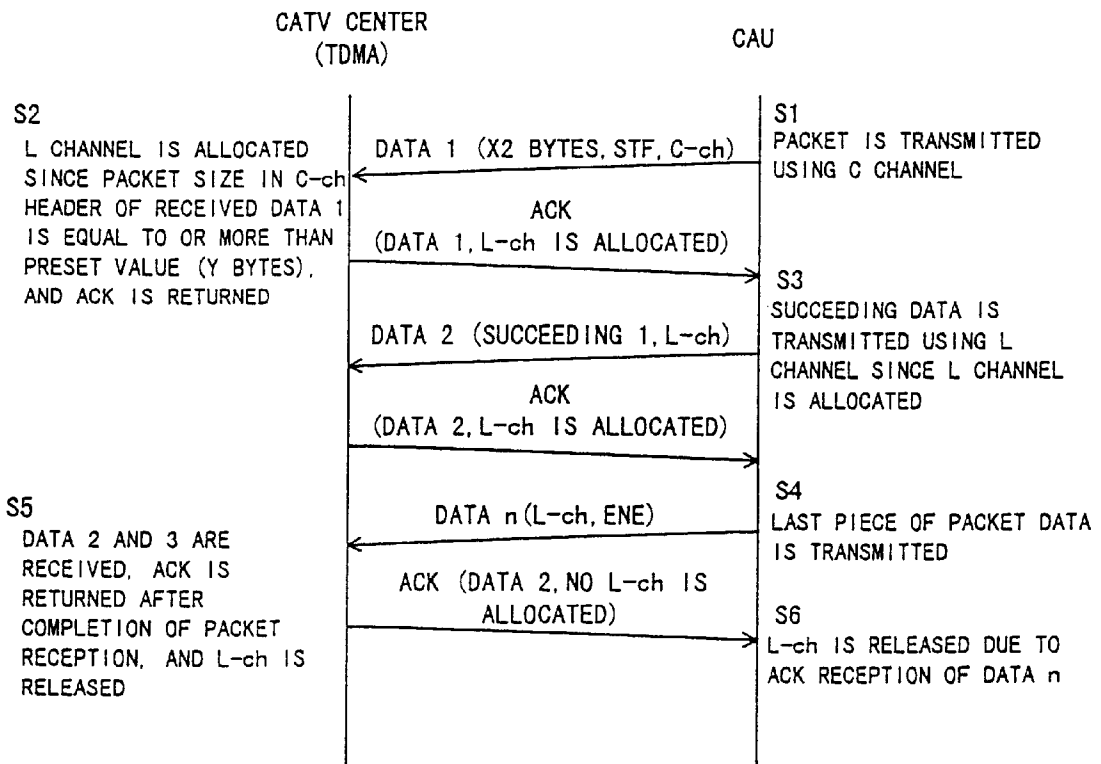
CATV CENTER (TDMA)

CAU

S2
L CHANNEL IS ALLOCATED SINCE PACKET SIZE IN C-ch HEADER OF RECEIVED DATA 1 IS EQUAL TO OR MORE THAN PRESET VALUE (Y BYTES), AND ACK IS RETURNED

DATA 1 (X2 BYTES, STF, C-ch)

S1
PACKET IS TRANSMITTED USING C CHANNEL

ACK
(DATA 1, L-ch IS ALLOCATED)

S3
SUCCEEDING DATA IS TRANSMITTED USING L CHANNEL SINCE L CHANNEL IS ALLOCATED

DATA 2 (SUCCEEDING 1, L-ch)

ACK
(DATA 2, L-ch IS ALLOCATED)

S5
DATA 2 AND 3 ARE RECEIVED, ACK IS RETURNED AFTER COMPLETION OF PACKET RECEPTION, AND L-ch IS RELEASED

DATA n (L-ch, ENE)

S4
LAST PIECE OF PACKET DATA IS TRANSMITTED

ACK (DATA 2, NO L-ch IS ALLOCATED)

S6
L-ch IS RELEASED DUE TO ACK RECEPTION OF DATA n